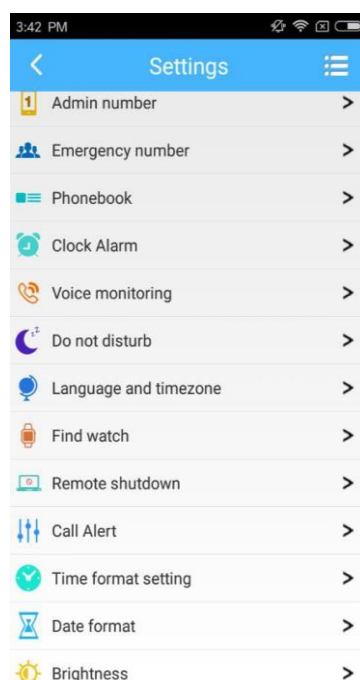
3:42 PM

<
Settings

1 Admin number >

Emergency number >

Phonebook >

Clock Alarm >

Voice monitoring >

Do not disturb >

Language and timezone >

Find watch >

Remote shutdown >

Call Alert >

Time format setting >

Date format >

Brightness >